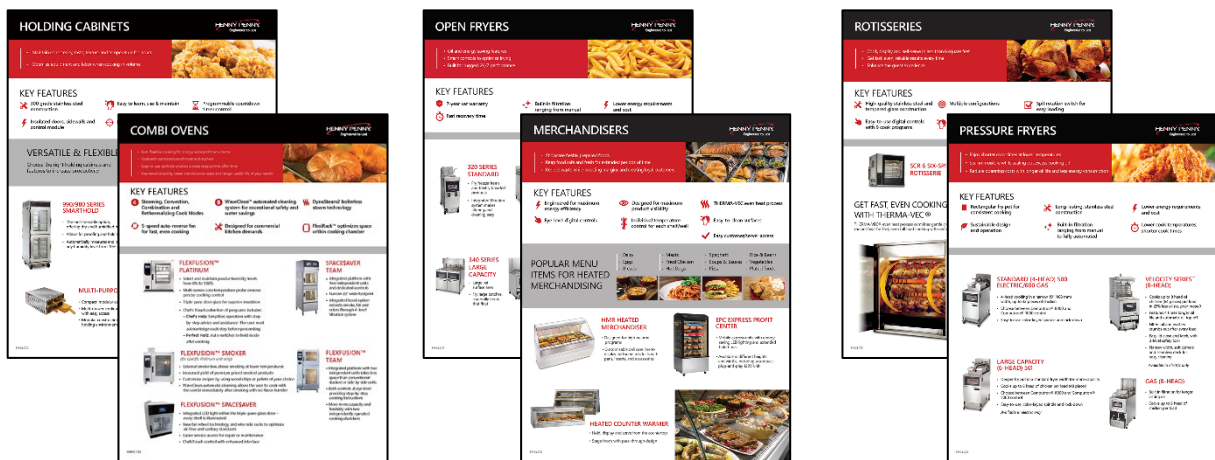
HOLDING CABINETS

HENNY PENNY

KEY FEATURES

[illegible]

VERSATILE & FLEXIBLE

990/910 SERIES SMARTHOLD

MULTI-PURPO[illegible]

COMBI OVENS

HENNY PENNY

KEY FEATURES

Steaming, Convection, Combination and Rethermalizing Cook Modes

WaveClean™ automated cleaning system for economical safety and water savings

DynaSteam2 boilerless steam technology

5-speed auto-reverse fan for fast, even cooking

Designed for commercial kitchen demands

FlexiRack™ optimizes space within cooking chamber

FLEXFUSION™ PLATINUM

SPACESAVER TEAM

FLEXFUSION™ SMOKER

FLEXFUSION™ TEAM

FLEXFUSION™ SPACESAVER

OPEN FRYERS

HENNY PENNY

KEY FEATURES

7-year vat warranty

Built-in filtration ranging from manual

Lower energy requirements and cost

Fast recovery time

320 SERIES STANDARD

340 SERIES LARGE CAPACITY

MERCHANDISERS

HENNY PENNY

KEY FEATURES

Engineered for maximum energy efficiency

Designed for maximum product visibility

THERMA-VEC even heat process

Eye-level digital controls

Individual temperature control for each shelf/well

Easy to clean surfaces

Easy customer/server access

POPULAR MENU ITEMS FOR HEATED MERCHANDISING

HMR HEATED MERCHANDISER

EPC EXPRESS PROFIT CENTER

HEATED COUNTER WARMER

ROTISSERIES

HENNY PENNY

KEY FEATURES

High quality stainless steel and tempered glass construction

Multiple load options

Spit rotation switch for easy loading

Easy-to-use digital controls with 6 cook programs

SCR 8 SIX-SP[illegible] ROTISSERIE

GET FAST, EVEN COOKING WITH THERMA-VEC®

PRESSURE FRYERS

HENNY PENNY

KEY FEATURES

Rectangular fry pot for consistent cooking

Long-lasting stainless steel construction

Lower energy requirements and cost

Sustainable design and operation

Built-in filtration ranging from manual to fully automated

Lower cook temperatures, shorter cook times

STANDARD (4-HEAD) 500 ELECTRIC/600 GAS

VELOCITY SERIES™ (8-HEAD)

LARGE CAPACITY (6-HEAD) 561

GAS (8-HEAD)